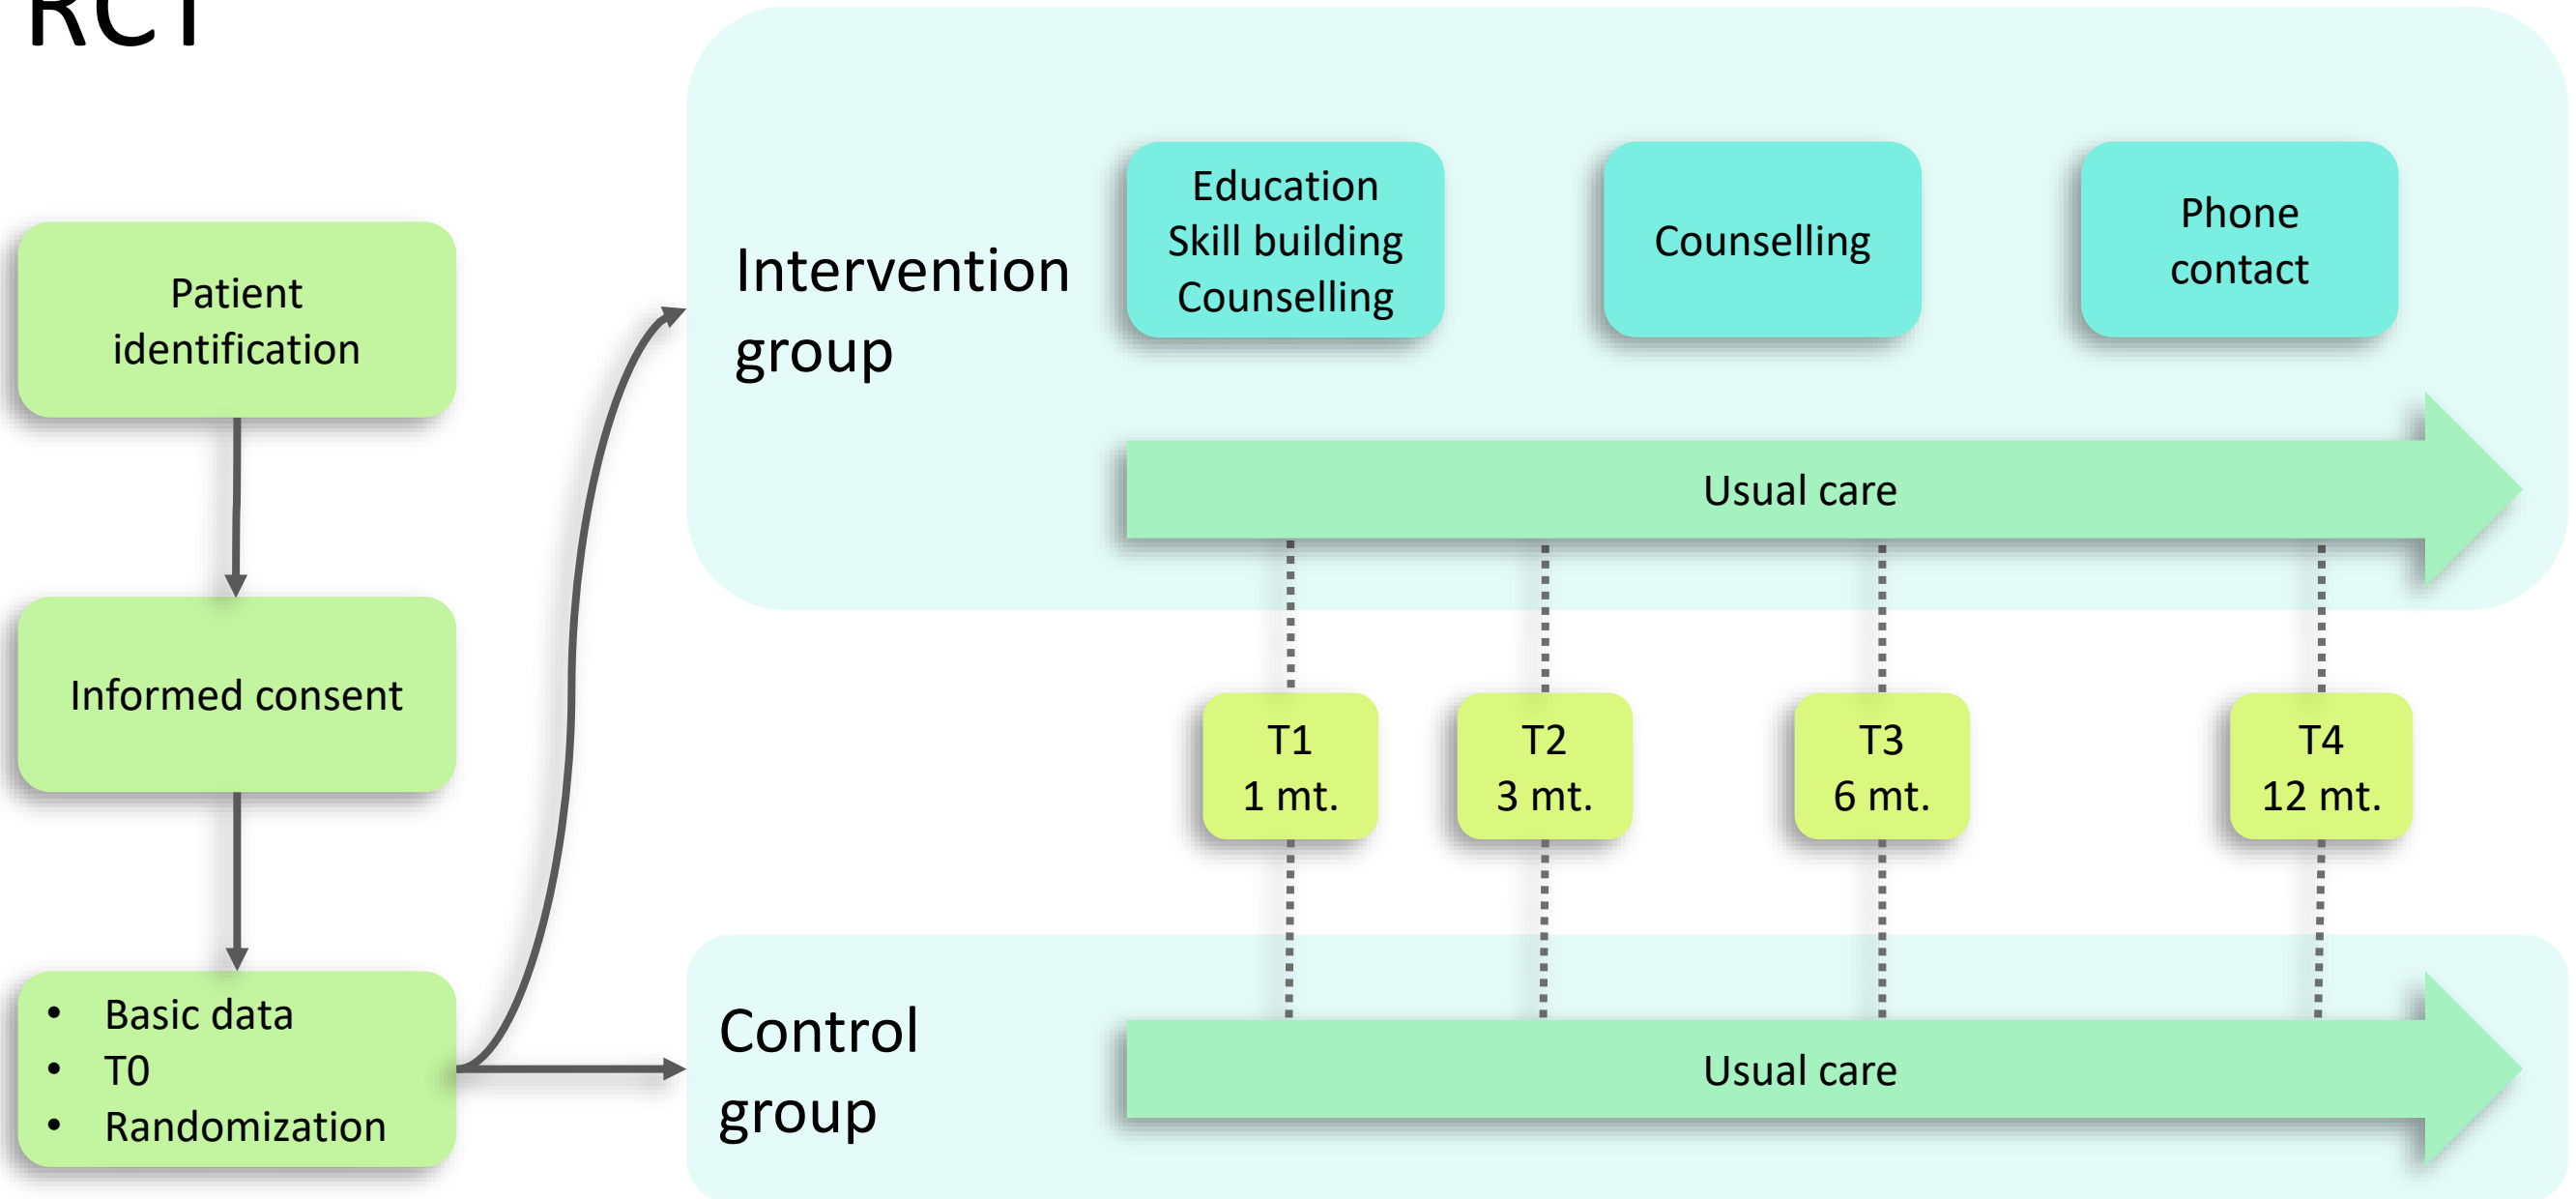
RCT

Patient identification

Informed consent

- Basic data
- T0
- Randomization

Intervention group

Education
Skill building
Counselling

Counselling

Phone contact

Usual care

T1
1 mt.

T2
3 mt.

T3
6 mt.

T4
12 mt.

Control group

Usual care